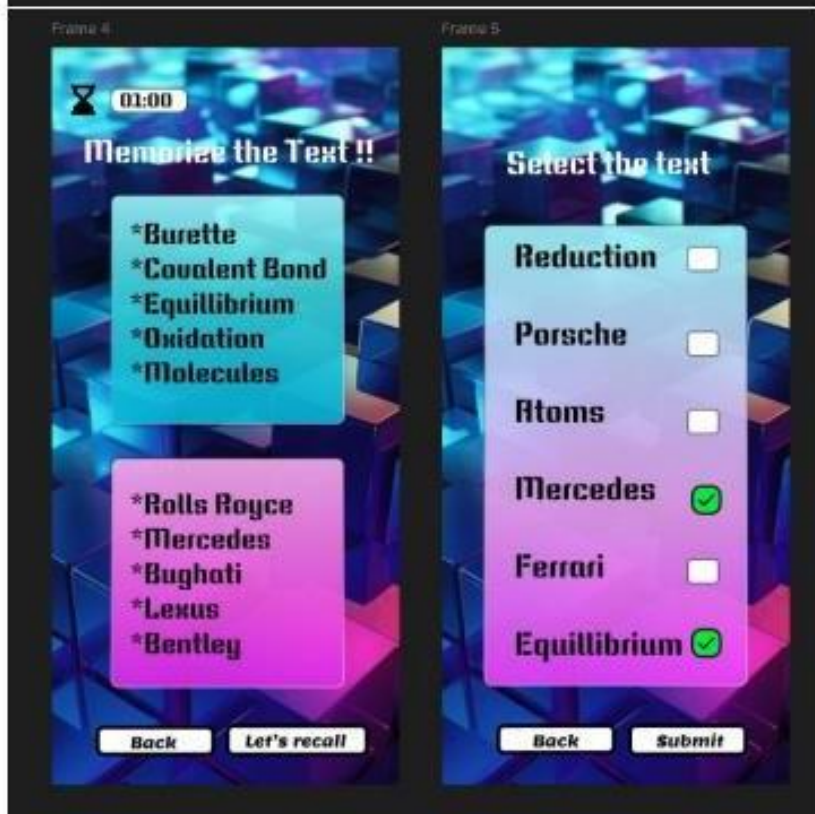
Frame 4

01:00

Memorize the Text !!

*Burette
*Covalent Bond
*Equillibrium
*Oxidation
*Molecules

*Rolls Royce
*Mercedes
*Bughati
*Lexus
*Bentley

Back
Let's recall

Frame 5

Select the text

Reduction

Porsche

Atoms

Mercedes

Ferrari

Equillibrium

Back
Submit